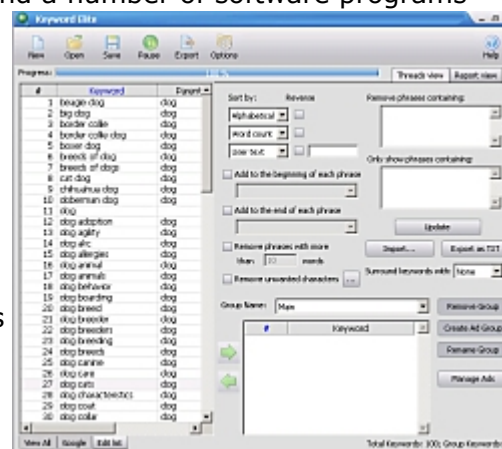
nd a number of software programs

Keyword Elite

New Open Save Pause Export Options Help

Progress: 16 %

Threads view Report view

| # | Keyword | Parent |
|---|---|---|
| 1 | beagle dog | dog |
| 2 | big dog | dog |
| 3 | border collie | dog |
| 4 | border collie dog | dog |
| 5 | boxer dog | dog |
| 6 | breeds of dog | dog |
| 7 | breeds of dogs | dog |
| 8 | cat dog | dog |
| 9 | chihuahua dog | dog |
| 10 | doberman dog | dog |
| 11 | dog | |
| 12 | dog adoption | dog |
| 13 | dog agility | dog |
| 14 | dog afc | dog |
| 15 | dog allergies | dog |
| 16 | dog animal | dog |
| 17 | dog animals | dog |
| 18 | dog behavior | dog |
| 19 | dog boarding | dog |
| 20 | dog breed | dog |
| 21 | dog breeder | dog |
| 22 | dog breeders | dog |
| 23 | dog breeding | dog |
| 24 | dog breeds | dog |
| 25 | dog canine | dog |
| 26 | dog care | dog |
| 27 | dog cats | dog |
| 28 | dog characteristics | dog |
| 29 | dog coat | dog |
| 30 | dog collar | dog |

View All Google Edit list

Sort by: Reverse
Alphabetical
Word count
Raw text

Add to the beginning of each phrase

Add to the end of each phrase

Remove phrases with more than 10 words

Remove unwanted characters ...

Remove phrases containing:

Only show phrases containing:

Update

Import... Export as TXT

Surround keywords with: None

Group Name: Main

| # | Keyword |
|---|---|

Remove Group

Create Ad Group

Rename Group

Manage Ads

Total Keywords: 300; Group Keywords